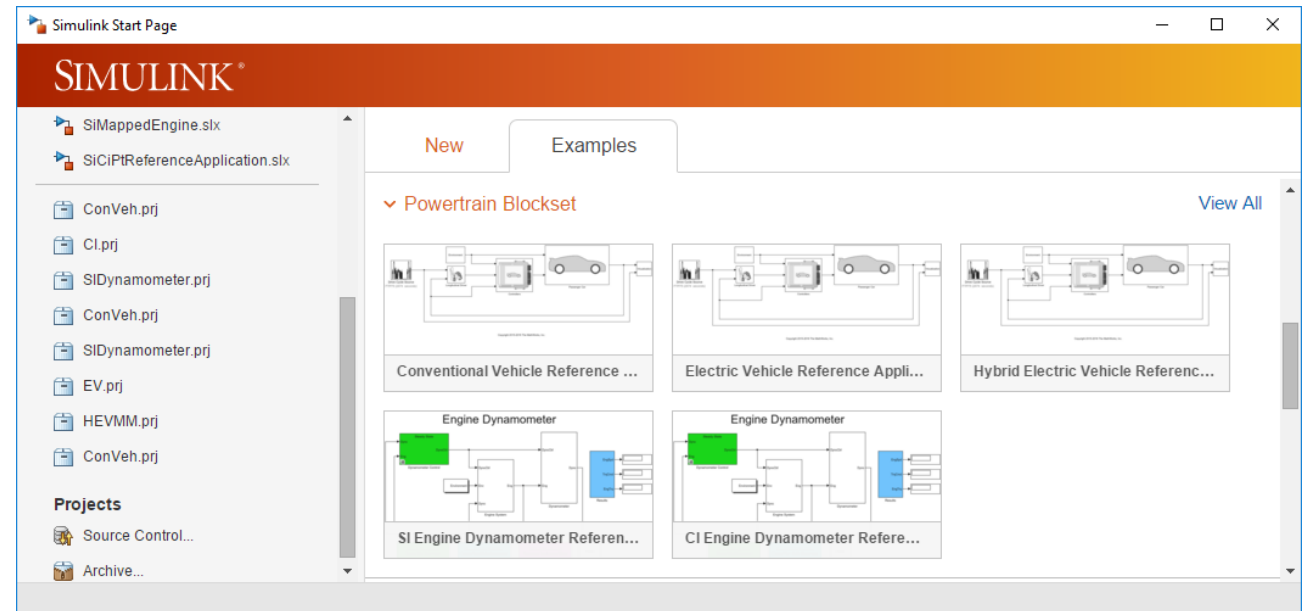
Simulink Start Page

SIMULINK®

SiMappedEngine.slx

SiCiPtReferenceApplication.slx

ConVeh.prj

CI.prj

SIDynamometer.prj

ConVeh.prj

SIDynamometer.prj

EV.prj

HEVMM.prj

ConVeh.prj

Projects

Source Control...

Archive...

New

Examples

Powertrain Blockset

View All

Conventional Vehicle Reference ...

Electric Vehicle Reference Appli...

Hybrid Electric Vehicle Referenc...

Engine Dynamometer

SI Engine Dynamometer Referen...

Engine Dynamometer

CI Engine Dynamometer Refere...